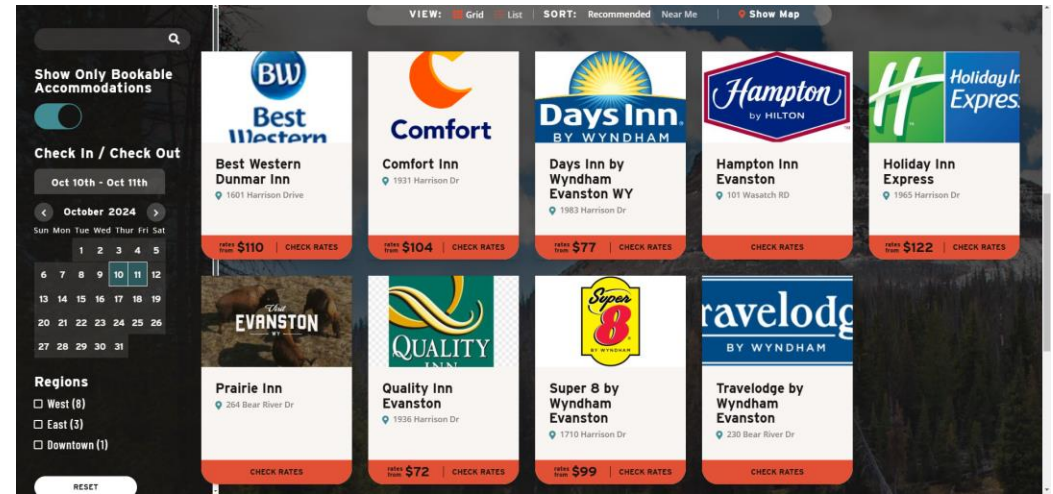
VIEW: Grid List SORT: Recommended Near Me Show Map

Show Only Bookable Accommodations

Check In / Check Out

Oct 10th - Oct 11th

October 2024

| Sun | Mon | Tue | Wed | Thur | Fri | Sat |
|---|---|---|---|---|---|---|
| | | 1 | 2 | 3 | 4 | 5 |
| 6 | 7 | 8 | 9 | 10 | 11 | 12 |
| 13 | 14 | 15 | 16 | 17 | 18 | 19 |
| 20 | 21 | 22 | 23 | 24 | 25 | 26 |
| 27 | 28 | 29 | 30 | 31 | | |

Regions

West (8)

East (3)

Downtown (1)

RESET

BW Best Western

Best Western Dunmar Inn
1601 Harrison Drive
rates from $110 CHECK RATES

Comfort

Comfort Inn
1931 Harrison Dr
rates from $104 CHECK RATES

Days Inn BY WYNDHAM

Days Inn by Wyndham Evanston WY
1983 Harrison Dr
rates from $77 CHECK RATES

Hampton by HILTON

Hampton Inn Evanston
101 Wasatch RD
CHECK RATES

Holiday Inn Express

Holiday Inn Express
1965 Harrison Dr
rates from $122 CHECK RATES

Visit EVANSTON WY

Prairie Inn
264 Bear River Dr
CHECK RATES

QUALITY INN

Quality Inn Evanston
1936 Harrison Dr
rates from $72 CHECK RATES

Super 8 BY WYNDHAM

Super 8 by Wyndham Evanston
1710 Harrison Dr
rates from $99 CHECK RATES

ravelodg BY WYNDHAM

Travelodge by Wyndham Evanston
230 Bear River Dr
CHECK RATES